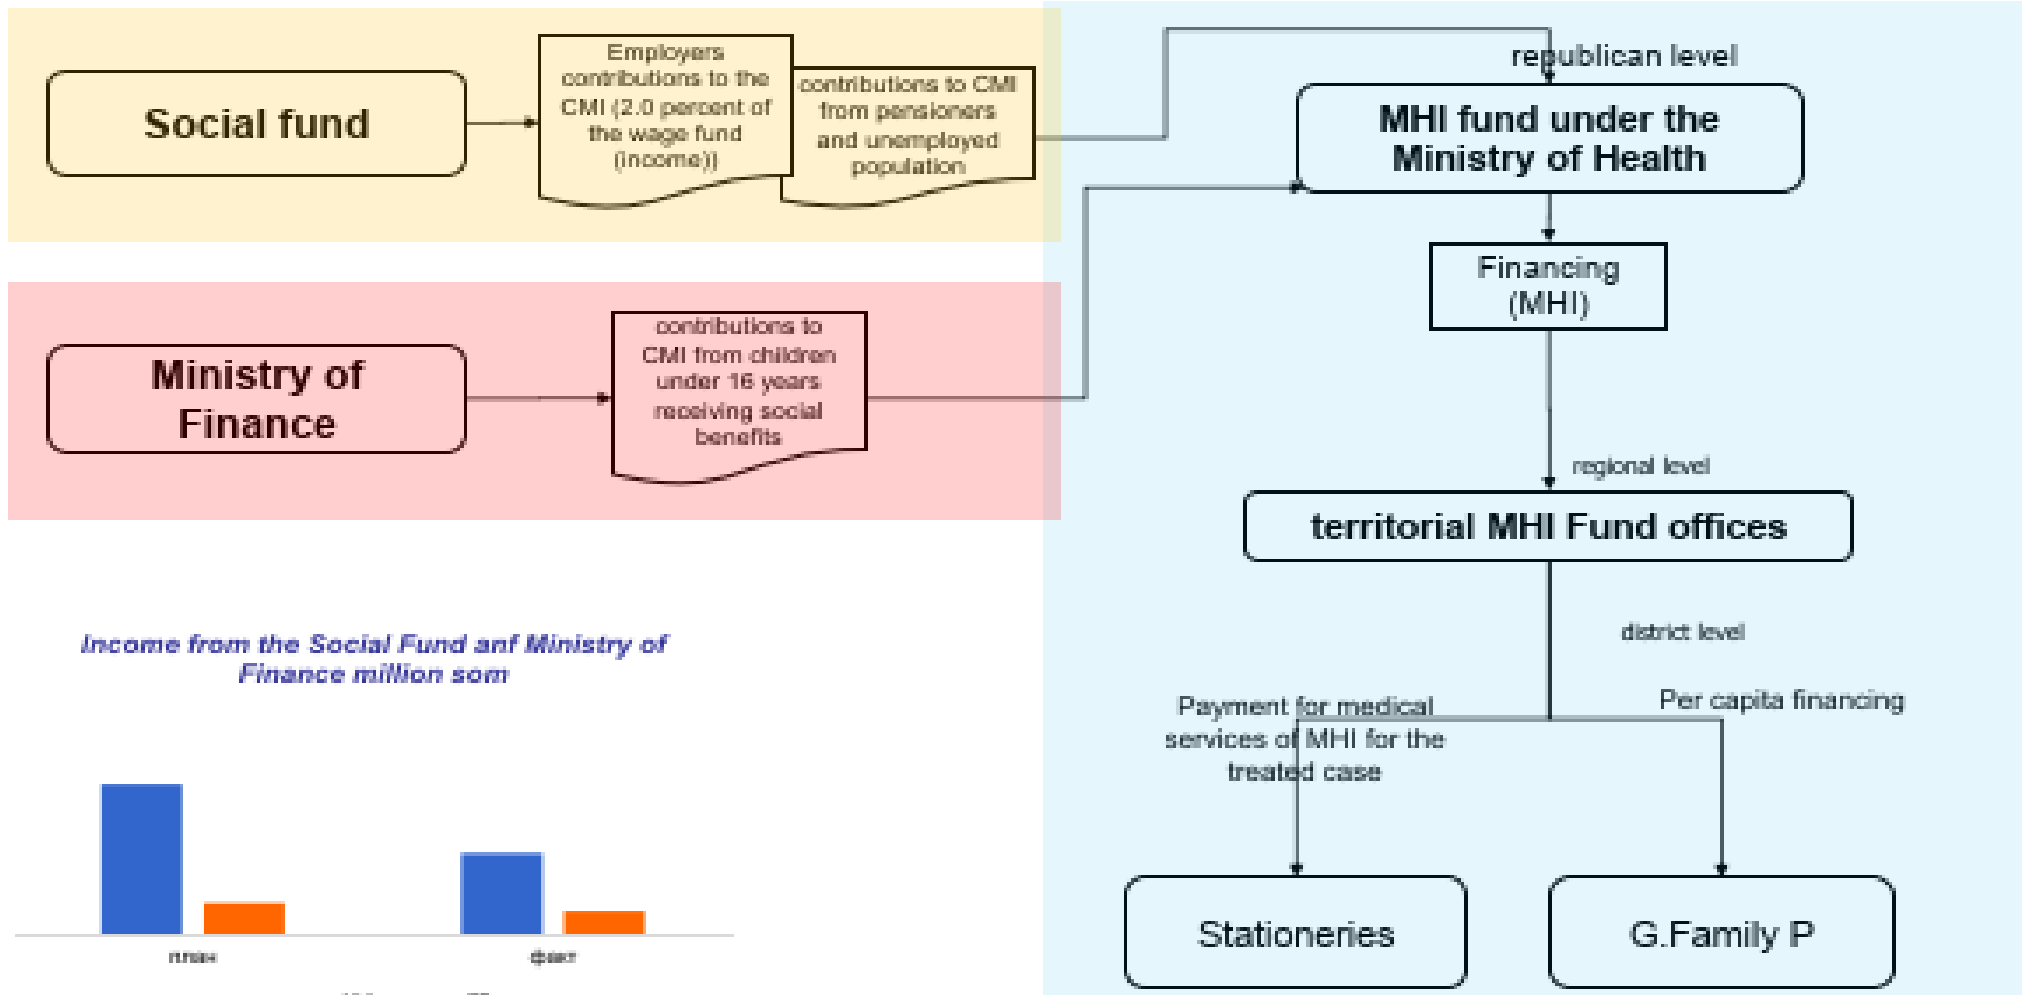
Social fund

Employers contributions to the CMI (2.0 percent of the wage fund (income))

contributions to CMI from pensioners and unemployed population

Ministry of Finance

contributions to CMI from children under 16 years receiving social benefits

republican level

MHI fund under the Ministry of Health

Financing (MHI)

regional level

territorial MHI Fund offices

district level

Payment for medical services of MHI for the treated case

Per capita financing

Stationeries

G.Family P

Income from the Social Fund anf Ministry of Finance million som

план

факт

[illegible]